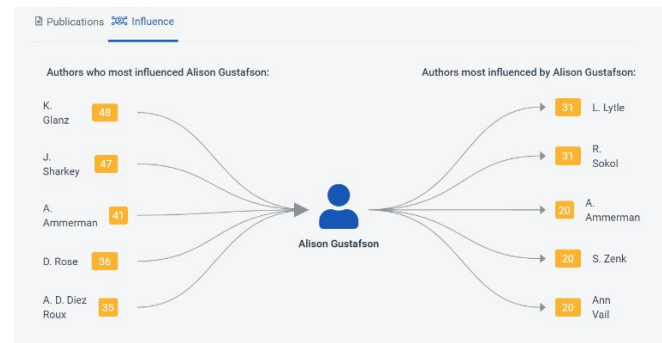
Publications Influence

Authors who most influenced Alison Gustafson:

K. Glanz 48

J. Sharkey 47

A. Ammerman 41

D. Rose 36

A. D. Diez Roux 35

Alison Gustafson

Authors most influenced by Alison Gustafson:

31 L. Lytle

31 R. Sokol

20 A. Ammerman

20 S. Zenk

20 Ann Vail